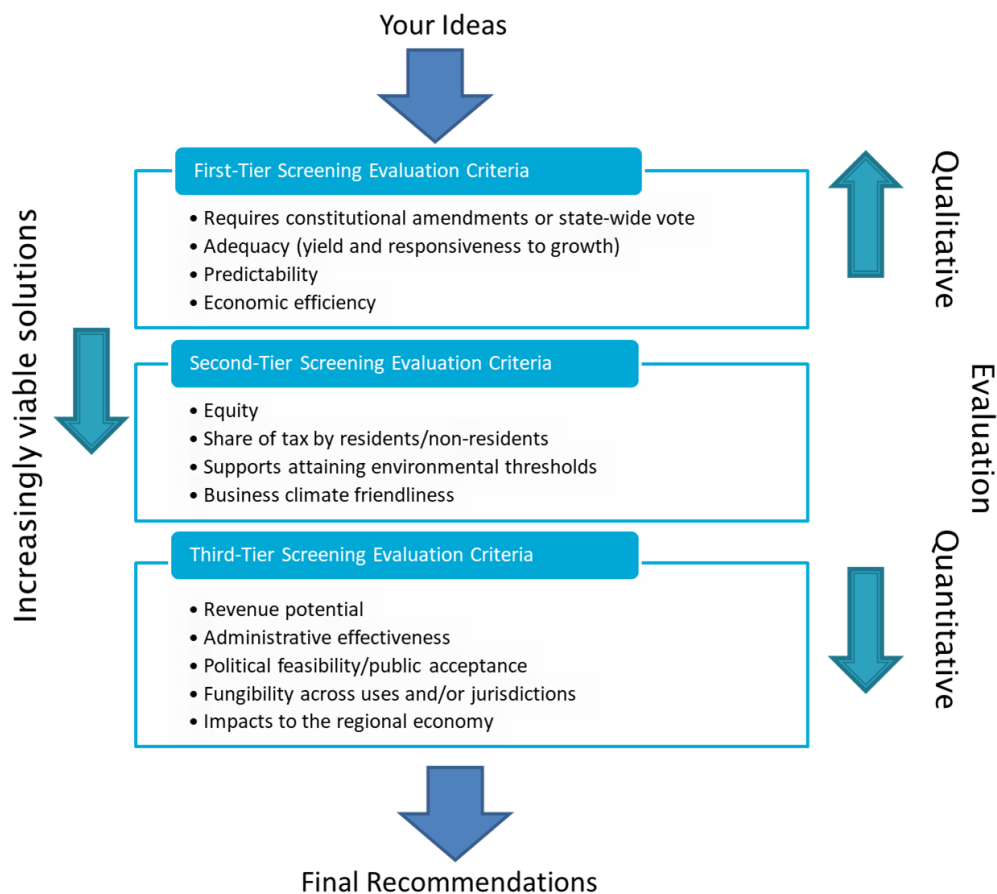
Your Ideas

Increasingly viable solutions

First-Tier Screening Evaluation Criteria

• Requires constitutional amendments or state-wide vote
• Adequacy (yield and responsiveness to growth)
• Predictability
• Economic efficiency

Second-Tier Screening Evaluation Criteria

• Equity
• Share of tax by residents/non-residents
• Supports attaining environmental thresholds
• Business climate friendliness

Third-Tier Screening Evaluation Criteria

• Revenue potential
• Administrative effectiveness
• Political feasibility/public acceptance
• Fungibility across uses and/or jurisdictions
• Impacts to the regional economy

Qualitative

Evaluation

Quantitative

Final Recommendations